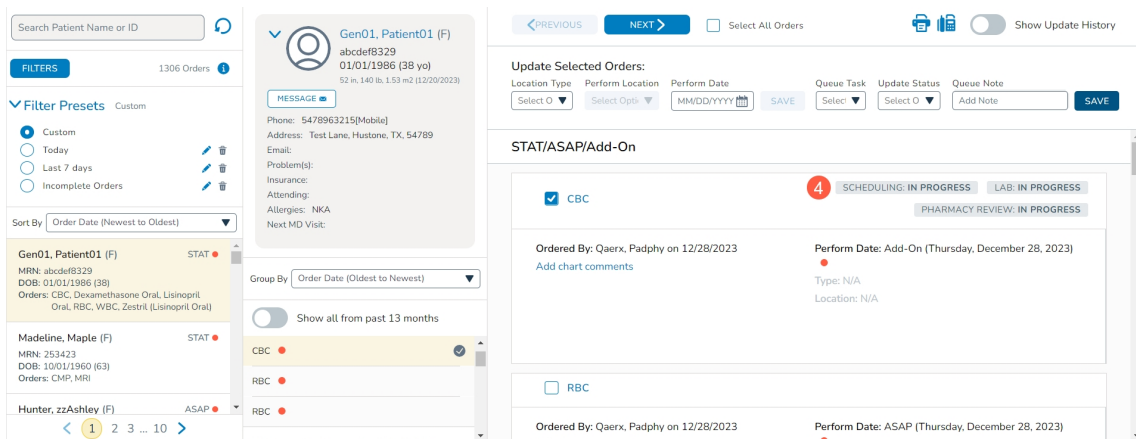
Search Patient Name or ID

FILTERS 1306 Orders

Filter Presets Custom

Custom
Today
Last 7 days
Incomplete Orders

Sort By Order Date (Newest to Oldest)

Gen01, Patient01 (F) STAT
MRN: abcdef8329
DOB: 01/01/1986 (38)
Orders: CBC, Dexamethasone Oral, Lisinopril Oral, RBC, WBC, Zestril (Lisinopril Oral)

Madeline, Maple (F) STAT
MRN: 253423
DOB: 10/01/1960 (63)
Orders: CMP, MRI

Hunter, zzAshley (F) ASAP

1 2 3 ... 10

Gen01, Patient01 (F)
abcdef8329
01/01/1986 (38 yo)
52 in, 140 lb, 1.53 m2 (12/20/2023)

MESSAGE

Phone: 5478963215[Mobile]
Address: Test Lane, Hustone, TX, 54789
Email:
Problem(s):
Insurance:
Attending:
Allergies: NKA
Next MD Visit:

Group By Order Date (Oldest to Newest)

Show all from past 13 months

CBC
RBC
RBC

PREVIOUS NEXT Select All Orders Show Update History

Update Selected Orders:
Location Type Perform Location Perform Date Queue Task Update Status Queue Note
Select O Select Opti MM/DD/YYYY SAVE Select Select O Add Note SAVE

STAT/ASAP/Add-On

4 SCHEDULING: IN PROGRESS LAB: IN PROGRESS
PHARMACY REVIEW: IN PROGRESS

CBC

Ordered By: Qaerx, Padphy on 12/28/2023
Add chart comments

Perform Date: Add-On (Thursday, December 28, 2023)
Type: N/A
Location: N/A

RBC

Ordered By: Qaerx, Padphy on 12/28/2023
Perform Date: ASAP (Thursday, December 28, 2023)